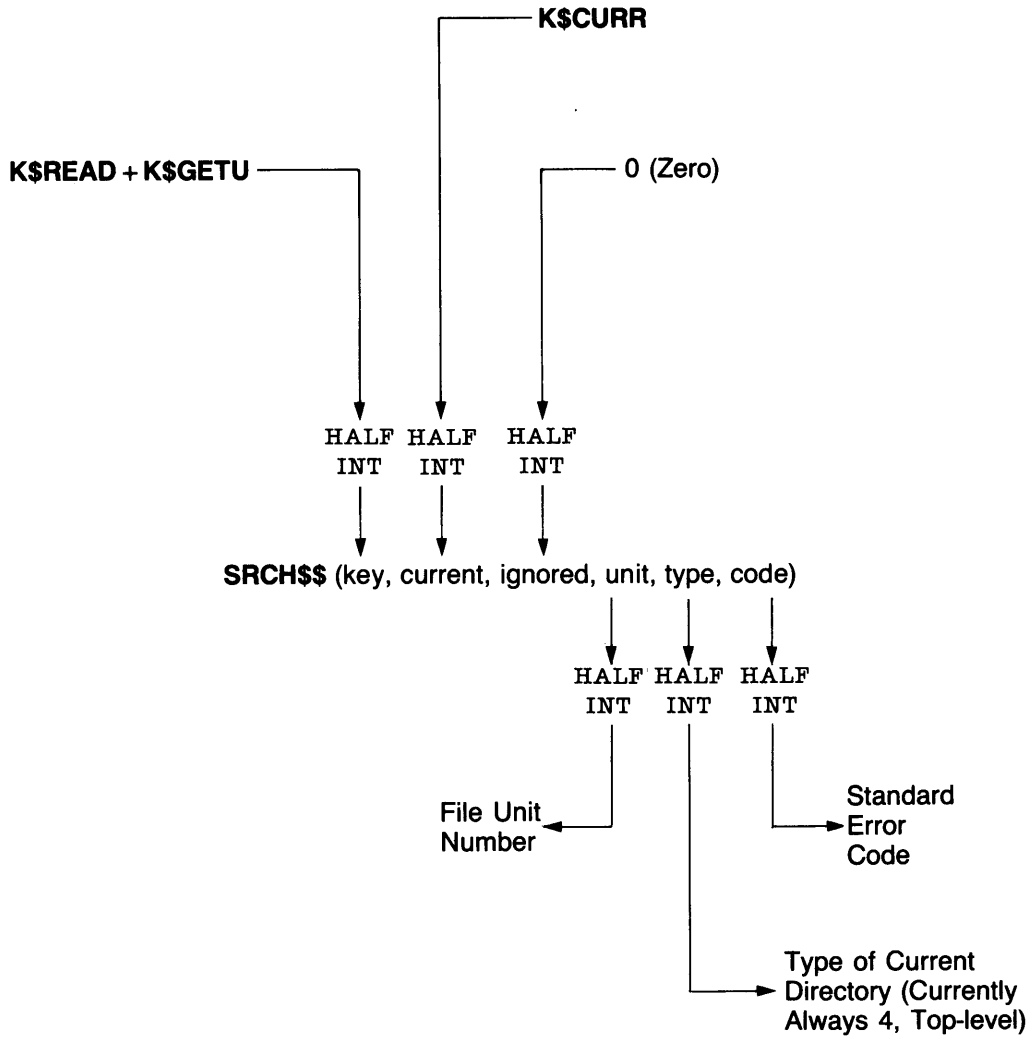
K$CURR

K$READ + K$GETU

0 (Zero)

HALF INT HALF INT HALF INT

SRCH$$ (key, current, ignored, unit, type, code)

HALF INT HALF INT HALF INT

File Unit Number

Standard Error Code

Type of Current Directory (Currently Always 4, Top-level)